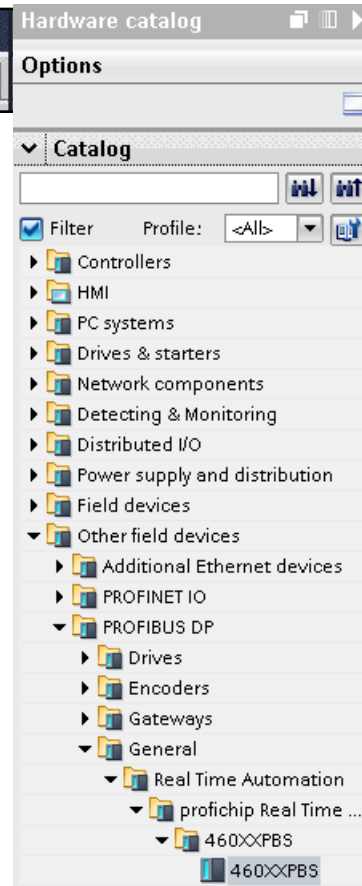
Hardware catalog

Options

Catalog

Filter Profile: <All>

Controllers
HMI
PC systems
Drives & starters
Network components
Detecting & Monitoring
Distributed I/O
Power supply and distribution
Field devices
Other field devices
Additional Ethernet devices
PROFINET IO
PROFIBUS DP
Drives
Encoders
Gateways
General
Real Time Automation
profichip Real Time ...
460XXPBS
460XXPBS